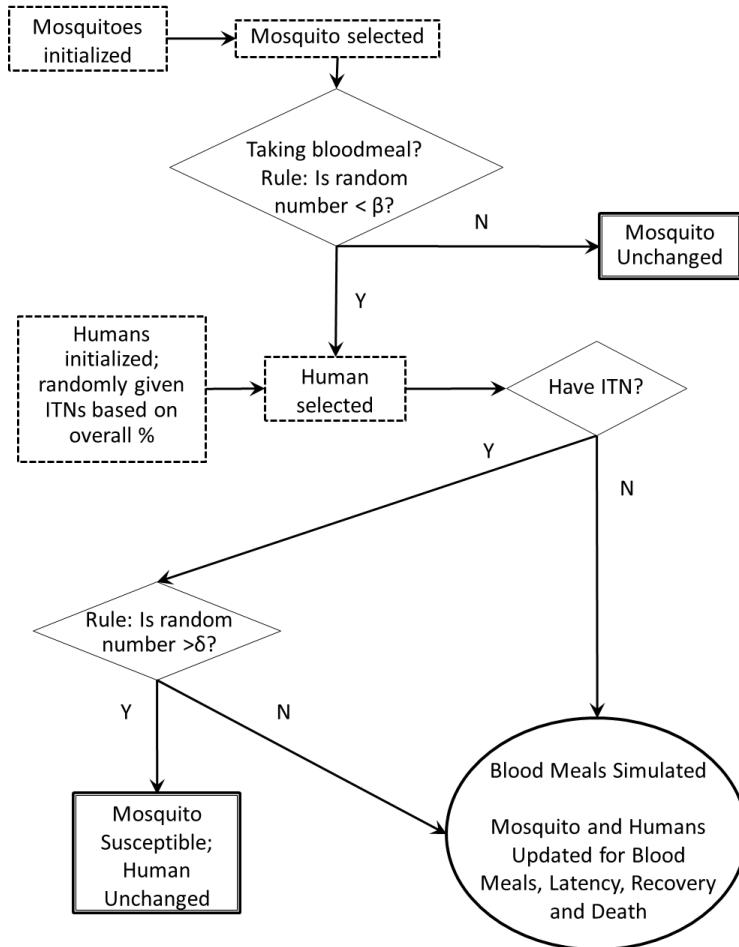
Mosquitoes initialized

Mosquito selected

Taking bloodmeal? Rule: Is random number < $\beta$?

N

Mosquito Unchanged

Y

Humans initialized; randomly given ITNs based on overall %

Human selected

Have ITN?

Y

N

Rule: Is random number >$\delta$?

Y

N

Mosquito Susceptible; Human Unchanged

Blood Meals Simulated

Mosquito and Humans Updated for Blood Meals, Latency, Recovery and Death